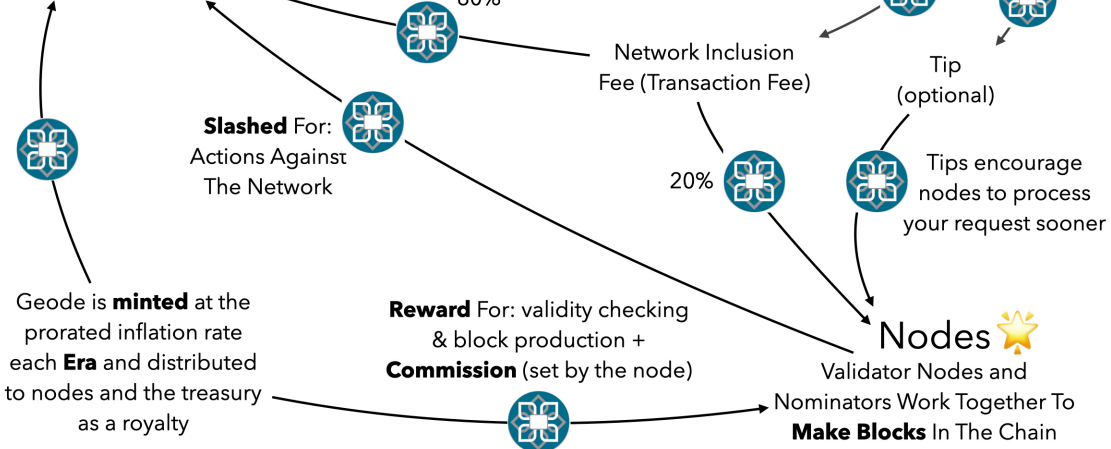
80%

Network Inclusion Fee (Transaction Fee)

Tip (optional)

**Slashed** For: Actions Against The Network

20%

Tips encourage nodes to process your request sooner

Geode is **minted** at the prorated inflation rate each **Era** and distributed to nodes and the treasury as a royalty

**Reward** For: validity checking & block production + **Commission** (set by the node)

Nodes 🌟

Validator Nodes and Nominators Work Together To **Make Blocks** In The Chain